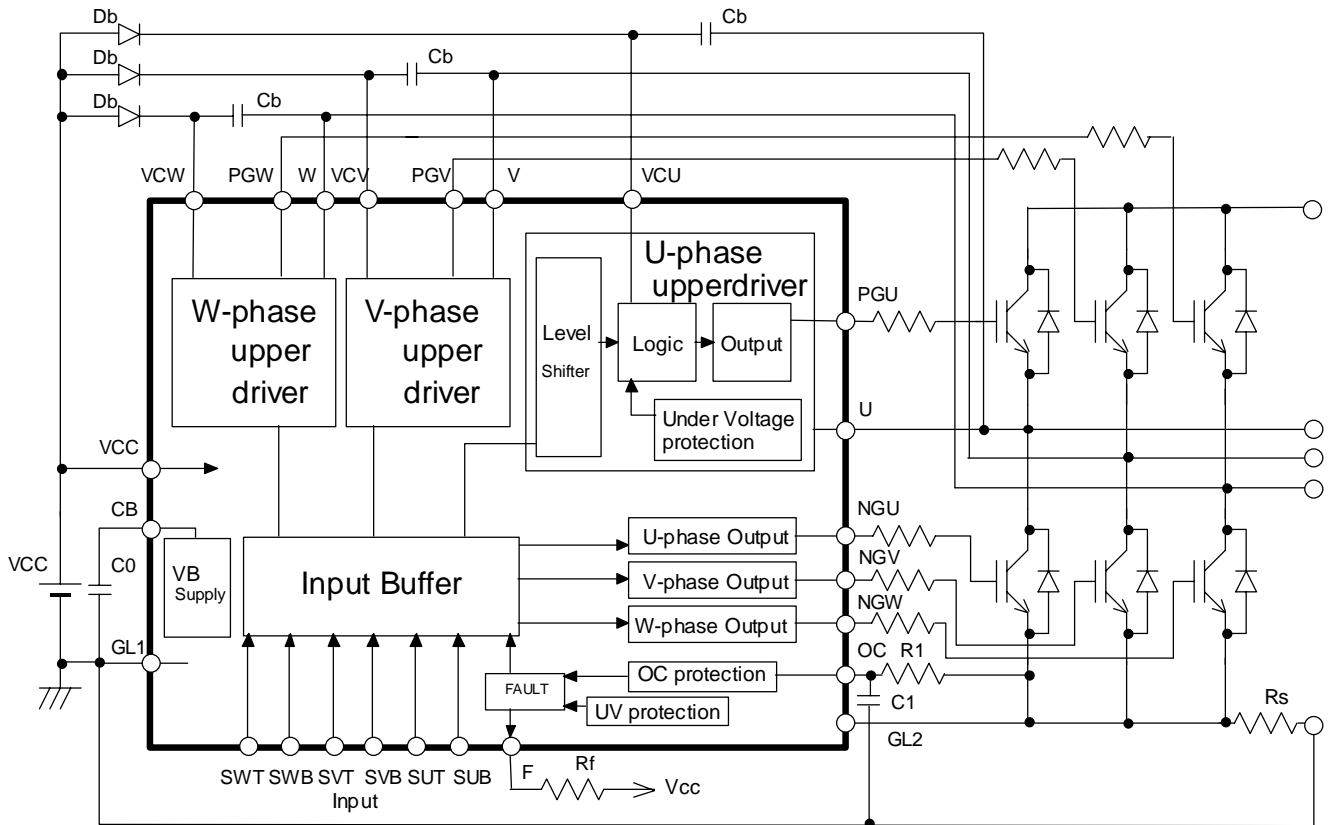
Db
Cb
Db
Cb
Db
Cb
VCW PGW W VCV PGV V VCU
U-phase upperdriver
W-phase upper driver
V-phase upper driver
Level Shifter
Logic
Output
Under Voltage protection
PGU
U
VCC
CB
VCC
C0
VB Supply
Input Buffer
U-phase Output
V-phase Output
W-phase Output
NGU
NGV
NGW
GL1
OC R1
FAULT
OC protection
UV protection
C1
GL2
Rs
SWT SWB SVT SVB SUT SUB
Input
F
Rf
Vcc